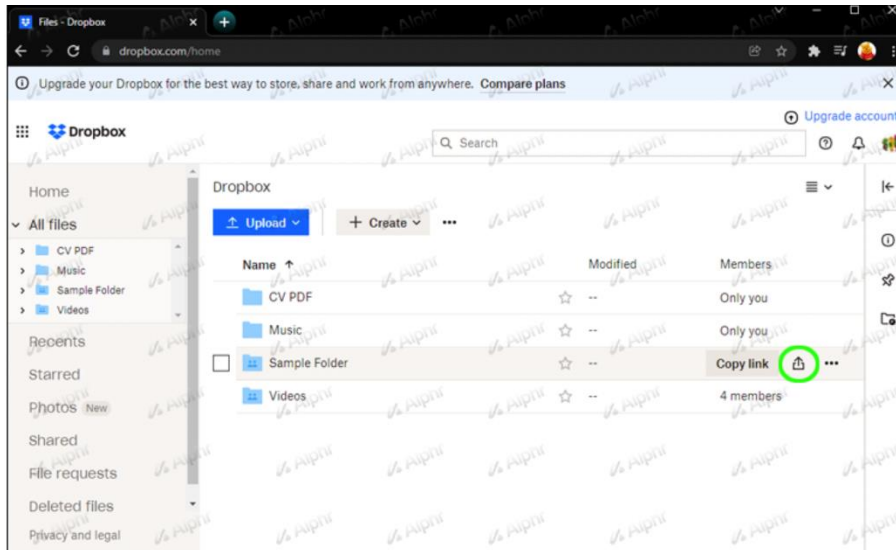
Files - Dropbox
dropbox.com/home
Upgrade your Dropbox for the best way to store, share and work from anywhere. Compare plans
Upgrade account
Dropbox
Search
Home
All files
CV PDF
Music
Sample Folder
Videos
Recents
Starred
Photos New
Shared
File requests
Deleted files
Privacy and legal
Dropbox
Upload
Create
Name
Modified
Members
CV PDF
--
Only you
Music
--
Only you
Sample Folder
--
Copy link
Videos
--
4 members
Alphr